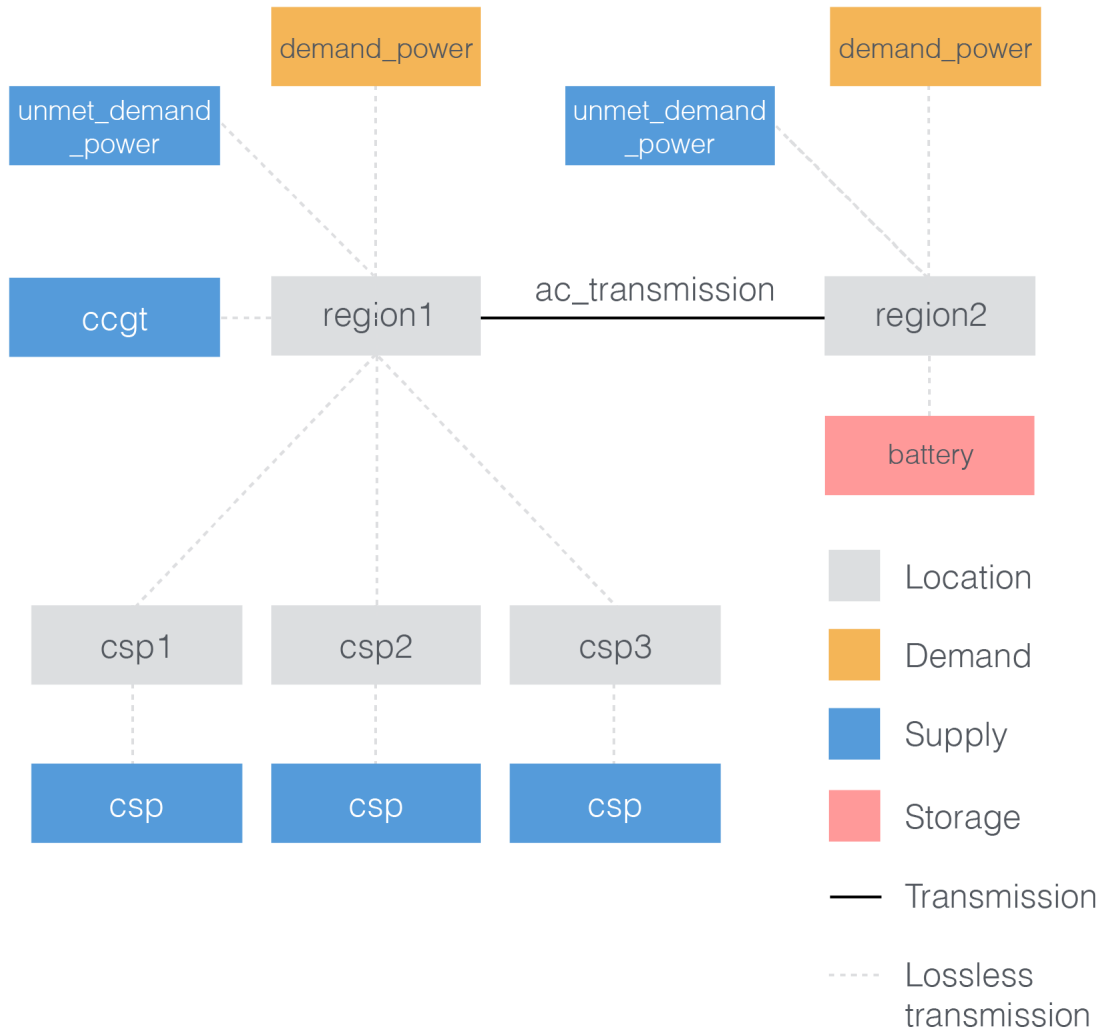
demand_power

demand_power

unmet_demand_power

unmet_demand_power

ccgt

region1

ac_transmission

region2

battery

csp1

csp2

csp3

csp

csp

csp

Location

Demand

Supply

Storage

Transmission

Lossless transmission